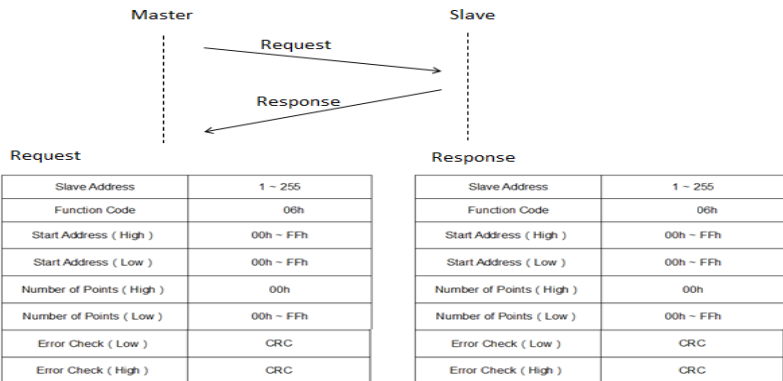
Master

Slave

Request

Response

Request

| Slave Address | 1 ~ 255 |
|---|---|
| Function Code | 06h |
| Start Address ( High ) | 00h ~ FFh |
| Start Address ( Low ) | 00h ~ FFh |
| Number of Points ( High ) | 00h |
| Number of Points ( Low ) | 00h ~ FFh |
| Error Check ( Low ) | CRC |
| Error Check ( High ) | CRC |

Response

| Slave Address | 1 ~ 255 |
|---|---|
| Function Code | 06h |
| Start Address ( High ) | 00h ~ FFh |
| Start Address ( Low ) | 00h ~ FFh |
| Number of Points ( High ) | 00h |
| Number of Points ( Low ) | 00h ~ FFh |
| Error Check ( Low ) | CRC |
| Error Check ( High ) | CRC |